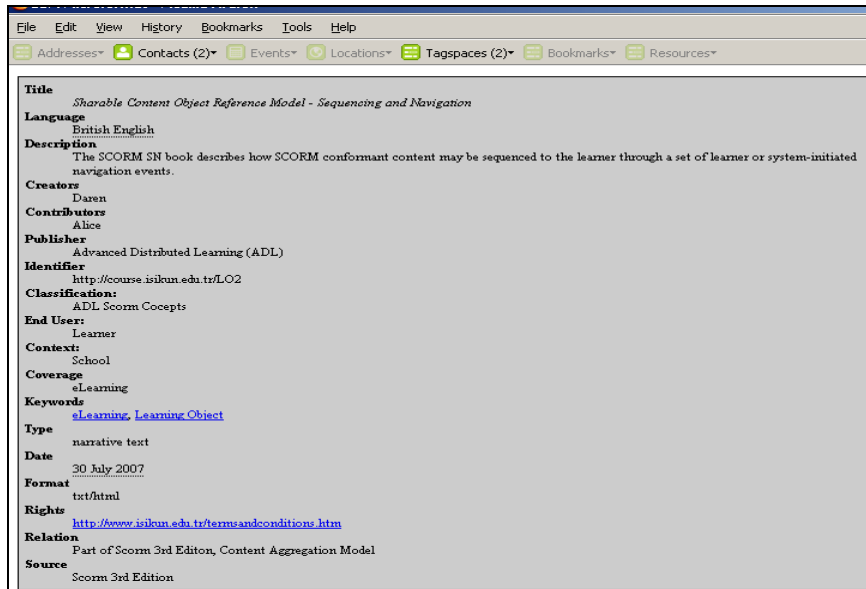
File Edit View History Bookmarks Tools Help

Addresses Contacts (2) Events Locations Tagspaces (2) Bookmarks Resources

Title
Sharable Content Object Reference Model - Sequencing and Navigation
Language
British English
Description
The SCORM SN book describes how SCORM conformant content may be sequenced to the learner through a set of learner or system-initiated navigation events.
Creators
Daren
Contributors
Alice
Publisher
Advanced Distributed Learning (ADL)
Identifier
http://course.isikun.edu.tr/LO2
Classification:
ADL Scorm Cocepts
End User:
Learner
Context:
School
Coverage
eLearning
Keywords
eLearning, Learning Object
Type
narrative text
Date
30 July 2007
Format
txt/html
Rights
http://www.isikun.edu.tr/termsandconditions.htm
Relation
Part of Scorm 3rd Editon, Content Aggregation Model
Source
Scorm 3rd Edition